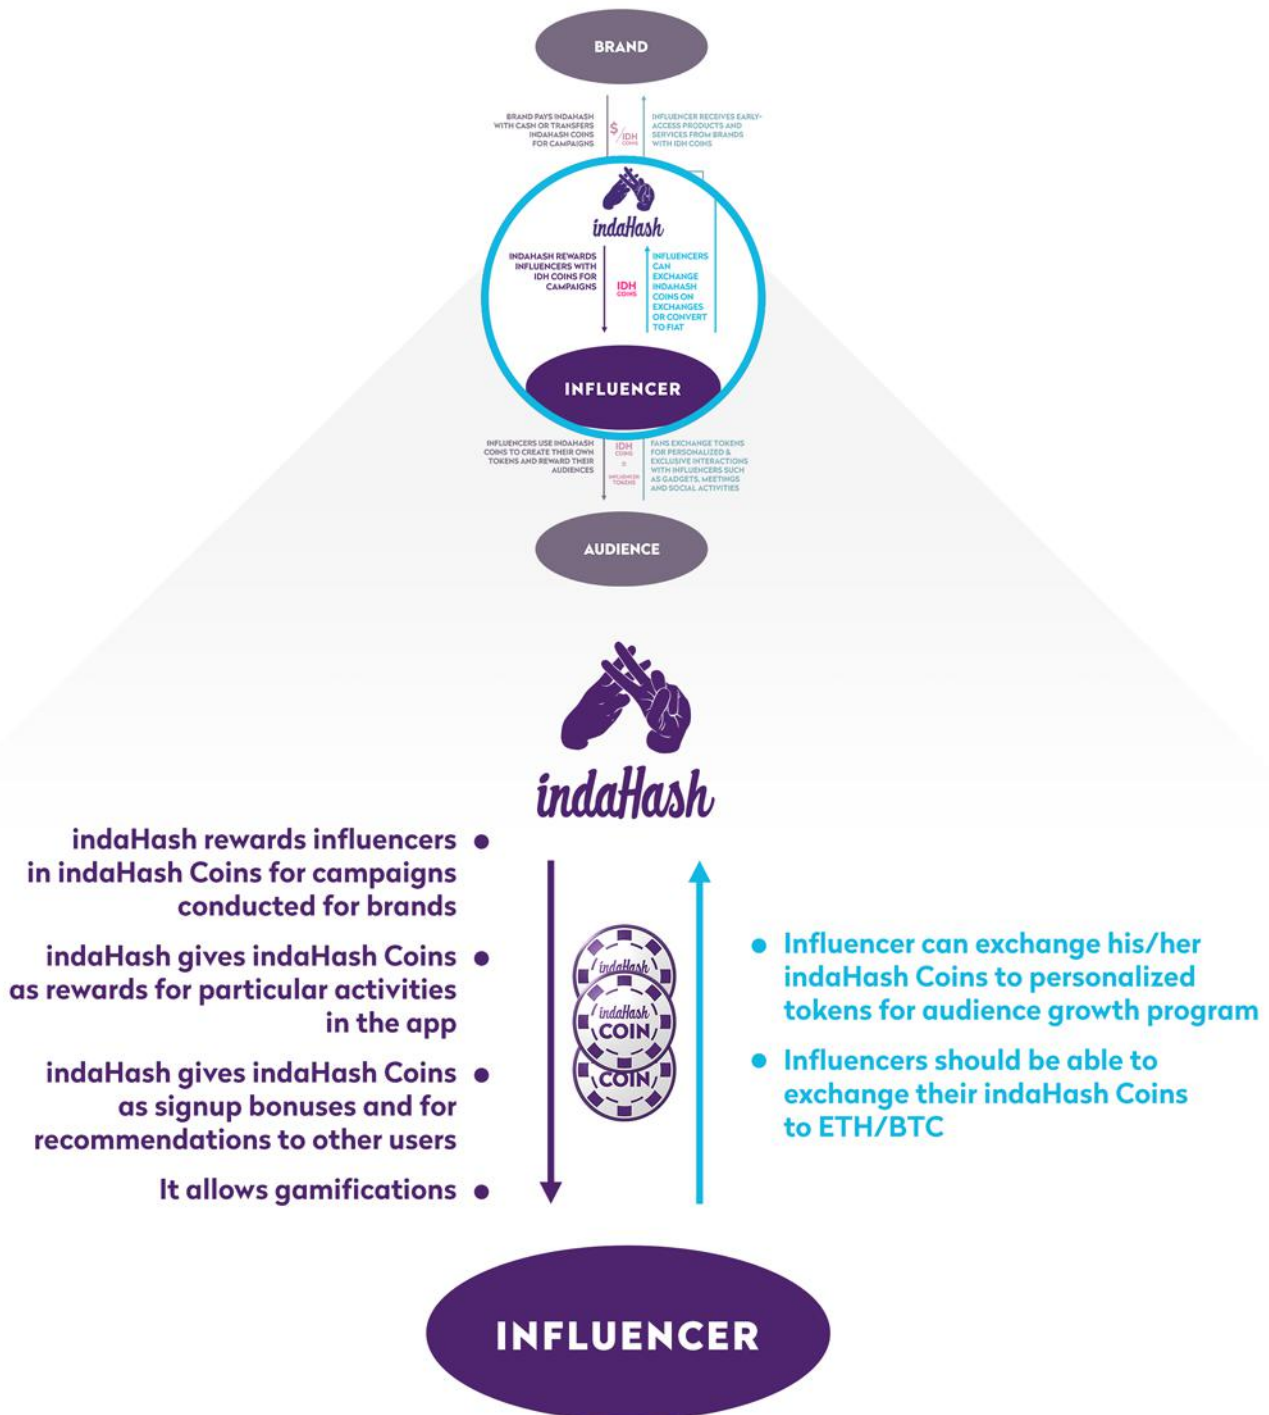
BRAND

BRAND PAYS INDAHASH WITH CASH OR TRANSFERS INDAHASH COINS FOR CAMPAIGNS

$/IDH COINS

INFLUENCER RECEIVES EARLY-ACCESS PRODUCTS AND SERVICES FROM BRANDS WITH IDH COINS

indaHash

INDAHASH REWARDS INFLUENCERS WITH IDH COINS FOR CAMPAIGNS

IDH COINS

INFLUENCERS CAN EXCHANGE INDAHASH COINS ON EXCHANGES OR CONVERT TO FIAT

INFLUENCER

INFLUENCERS USE INDAHASH COINS TO CREATE THEIR OWN TOKENS AND REWARD THEIR AUDIENCES

IDH COINS
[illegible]

FANS EXCHANGE TOKENS FOR PERSONALIZED & EXCLUSIVE INTERACTIONS WITH INFLUENCERS SUCH AS GADGETS, MEETINGS AND SOCIAL ACTIVITIES

AUDIENCE

indaHash

indaHash rewards influencers in indaHash Coins for campaigns conducted for brands

indaHash gives indaHash Coins as rewards for particular activities in the app

indaHash gives indaHash Coins as signup bonuses and for recommendations to other users

It allows gamifications

indaHash
indaHash COIN
COIN

Influencer can exchange his/her indaHash Coins to personalized tokens for audience growth program

Influencers should be able to exchange their indaHash Coins to ETH/BTC

INFLUENCER